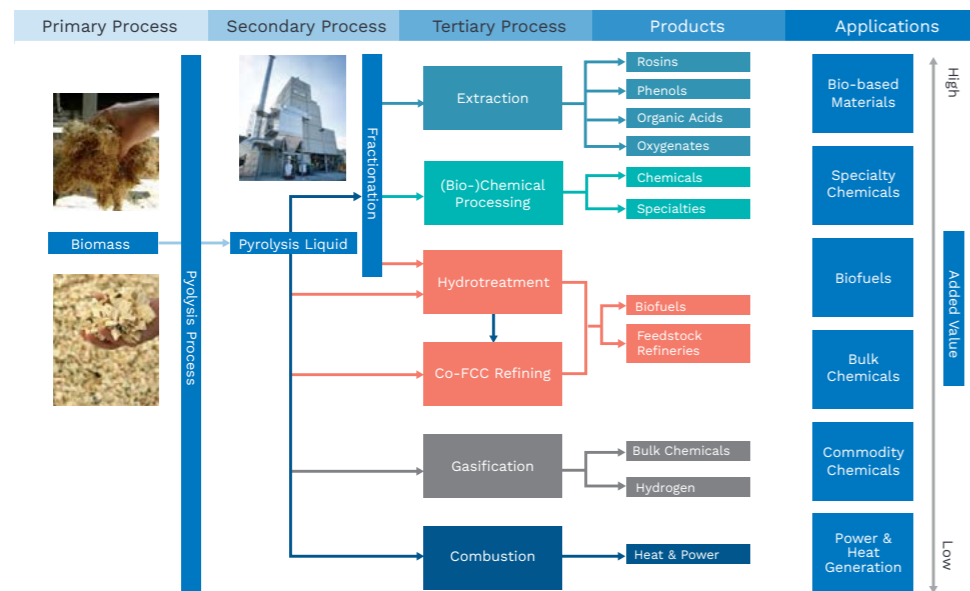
Primary Process | Secondary Process | Tertiary Process | Products | Applications

Biomass

Pyrolysis Process

Pyrolysis Liquid

Fractionation

Extraction

Rosins
Phenols
Organic Acids
Oxygenates

(Bio-)Chemical Processing

Chemicals
Specialties

Hydrotreatment

Co-FCC Refining

Biofuels
Feedstock Refineries

Gasification

Bulk Chemicals
Hydrogen

Combustion

Heat & Power

Bio-based Materials

Specialty Chemicals

Biofuels

Bulk Chemicals

Commodity Chemicals

Power & Heat Generation

High

Added Value

Low